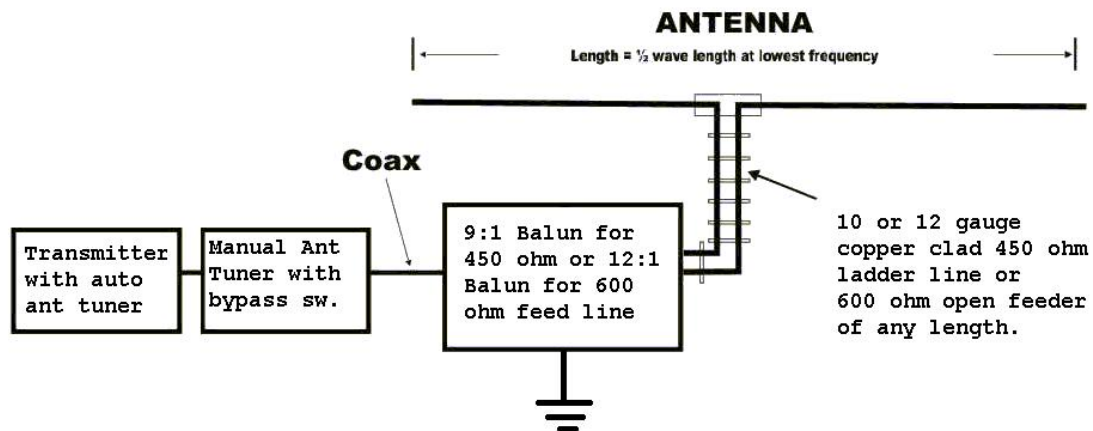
ANTENNA

Length = ½ wave length at lowest frequency

Coax

Transmitter with auto ant tuner

Manual Ant Tuner with bypass sw.

9:1 Balun for 450 ohm or 12:1 Balun for 600 ohm feed line

10 or 12 gauge copper clad 450 ohm ladder line or 600 ohm open feeder of any length.